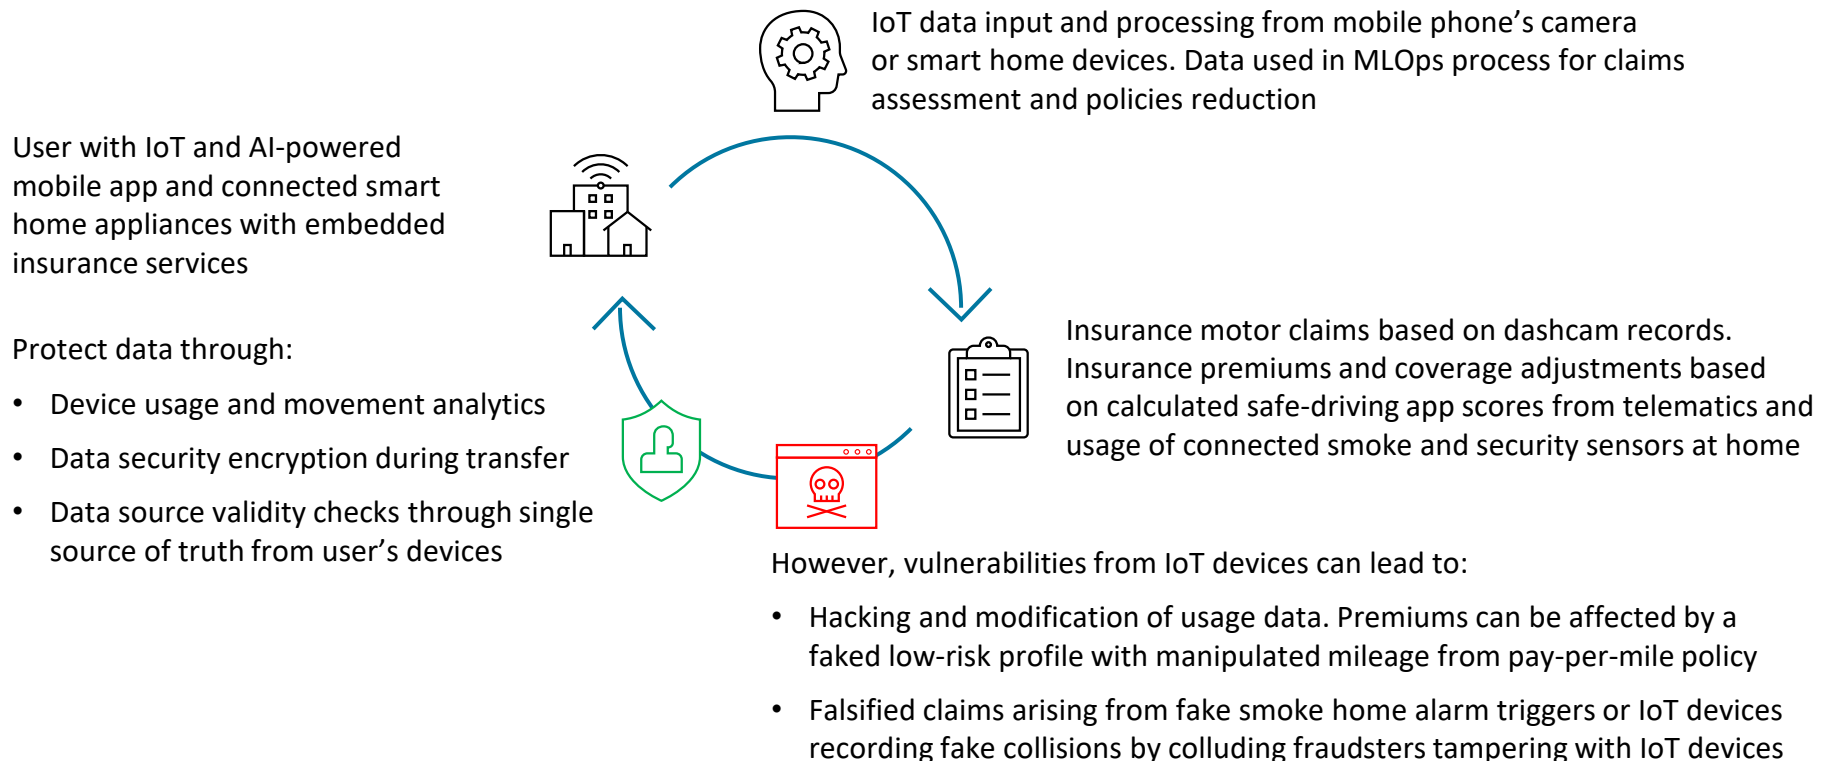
IoT data input and processing from mobile phone's camera or smart home devices. Data used in MLOps process for claims assessment and policies reduction

User with IoT and AI-powered mobile app and connected smart home appliances with embedded insurance services

Insurance motor claims based on dashcam records. Insurance premiums and coverage adjustments based on calculated safe-driving app scores from telematics and usage of connected smoke and security sensors at home

Protect data through:

- Device usage and movement analytics
- Data security encryption during transfer
- Data source validity checks through single source of truth from user's devices

However, vulnerabilities from IoT devices can lead to:

- Hacking and modification of usage data. Premiums can be affected by a faked low-risk profile with manipulated mileage from pay-per-mile policy
- Falsified claims arising from fake smoke home alarm triggers or IoT devices recording fake collisions by colluding fraudsters tampering with IoT devices